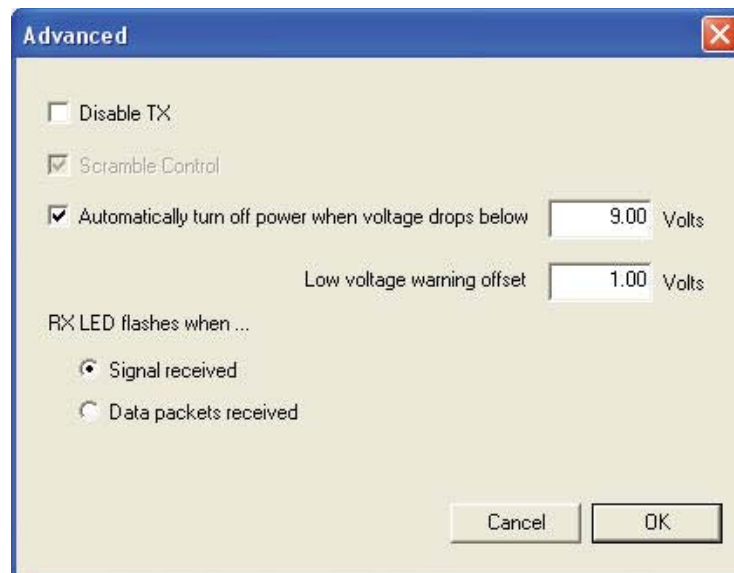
Advanced

Disable TX

Scramble Control

Automatically turn off power when voltage drops below 9.00 Volts

Low voltage warning offset 1.00 Volts

RX LED flashes when ...

Signal received

Data packets received

Cancel

OK